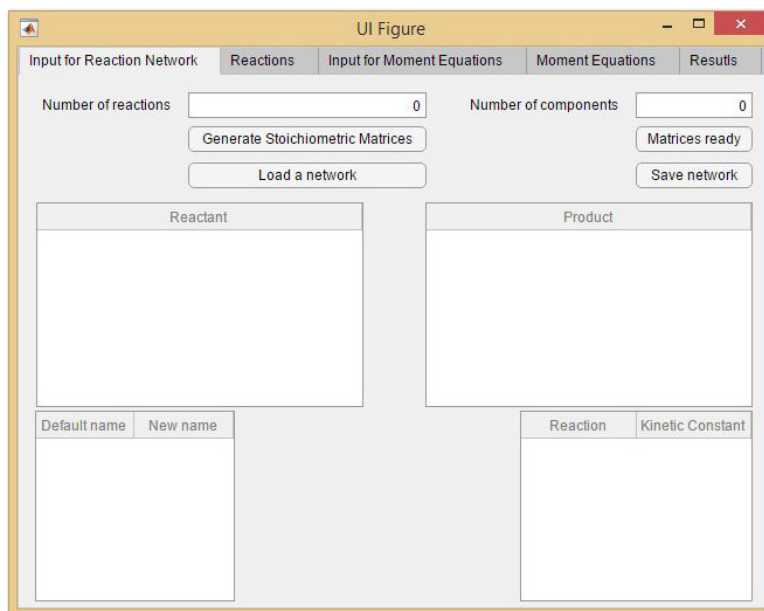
UI Figure

Input for Reaction Network | Reactions | Input for Moment Equations | Moment Equations | Resutls

Number of reactions 0

Number of components 0

Generate Stoichiometric Matrices

Matrices ready

Load a network

Save network

| Reactant |
|---|

| Product |
|---|

| Default name | New name |
|---|---|

| Reaction | Kinetic Constant |
|---|---|